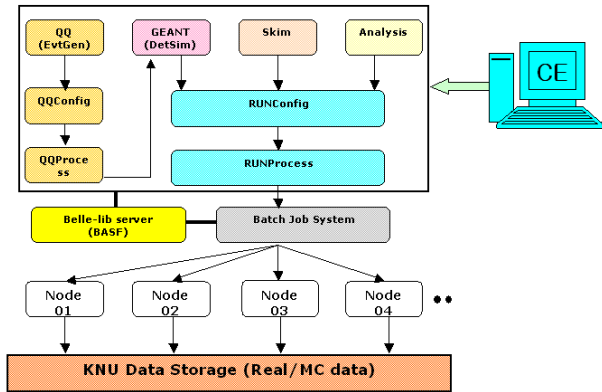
QQ (EvtGen)

GEANT (DetSim)

Skim

Analysis

QQConfig

RUNConfig

QQProcess

RUNProcess

CE

Belle-lib server (BASF)

Batch Job System

Node 01

Node 02

Node 03

Node 04

••

KNU Data Storage (Real/MC data)